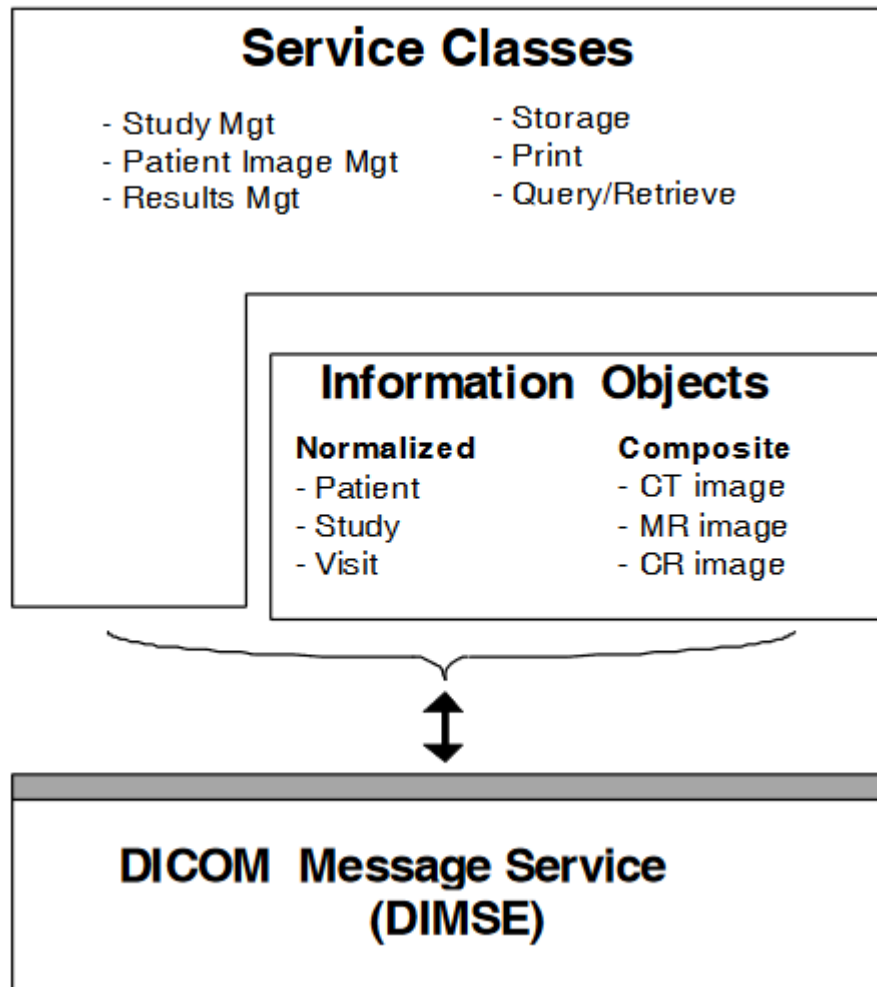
Service Classes

- Study Mgt
- Patient Image Mgt
- Results Mgt

- Storage
- Print
- Query/Retrieve

Information Objects

Normalized
- Patient
- Study
- Visit

Composite
- CT image
- MR image
- CR image

DICOM Message Service (DIMSE)